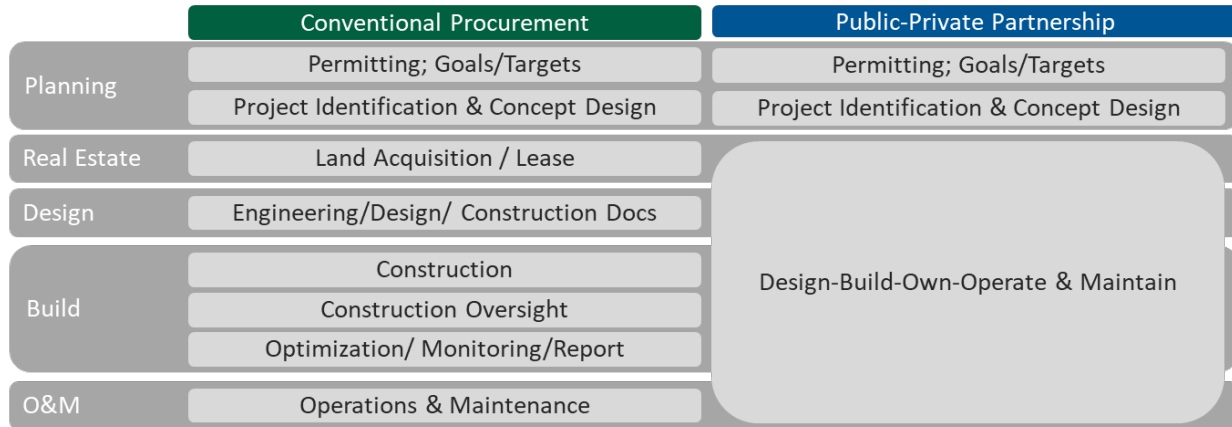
| | Conventional Procurement | Public-Private Partnership |
|---|---|---|
| Planning | Permitting; Goals/Targets | Permitting; Goals/Targets |
| | Project Identification & Concept Design | Project Identification & Concept Design |
| Real Estate | Land Acquisition / Lease | Design-Build-Own-Operate & Maintain |
| Design | Engineering/Design/ Construction Docs | |
| Build | Construction | |
| | Construction Oversight | |
| | Optimization/ Monitoring/Report | |
| O&M | Operations & Maintenance | |